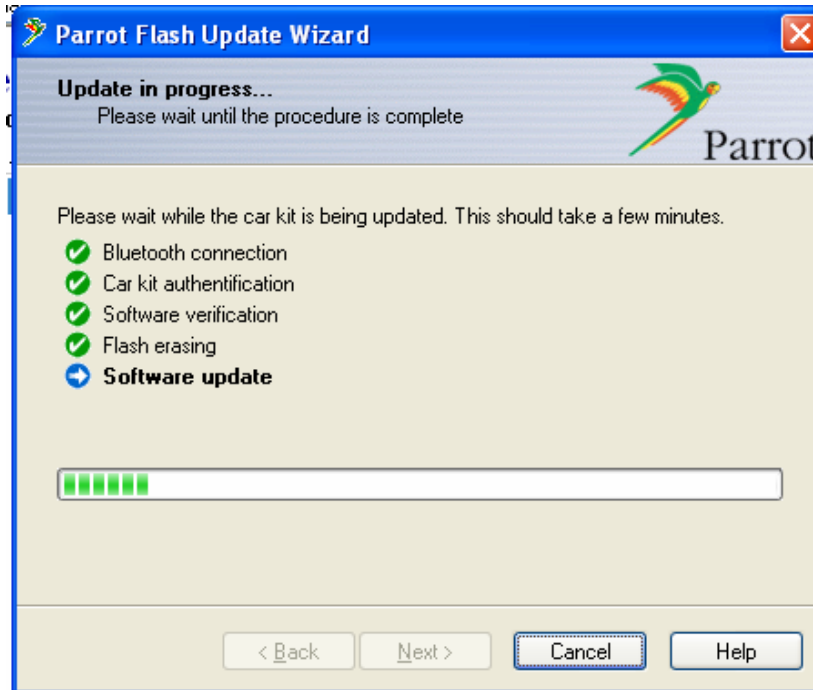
Parrot Flash Update Wizard

Update in progress...
Please wait until the procedure is complete

Parrot

Please wait while the car kit is being updated. This should take a few minutes.

Bluetooth connection
Car kit authentification
Software verification
Flash erasing
**Software update**

< Back
Next >
Cancel
Help